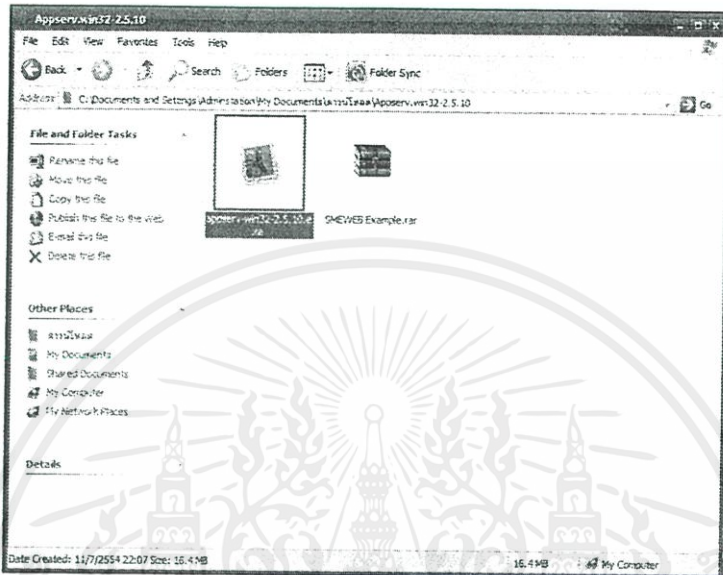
Appserv.win32-2.5.10

File Edit View Favorites Tools Help

Back Search Folders Folder Sync

Address C:\Documents and Settings\Administrator\My Documents\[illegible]\Appserv.win32-2.5.10 Go

File and Folder Tasks

Rename this file
Move this file
Copy this file
Publish this file to the Web
E-mail this file
Delete this file

Other Places

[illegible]
My Documents
Shared Documents
My Computer
My Network Places

Details

appserv-win32-2.5.10.exe

SHEWEB Example.rar

Date Created: 11/7/2554 22:07 Size: 16.4 MB 16.4 MB My Computer